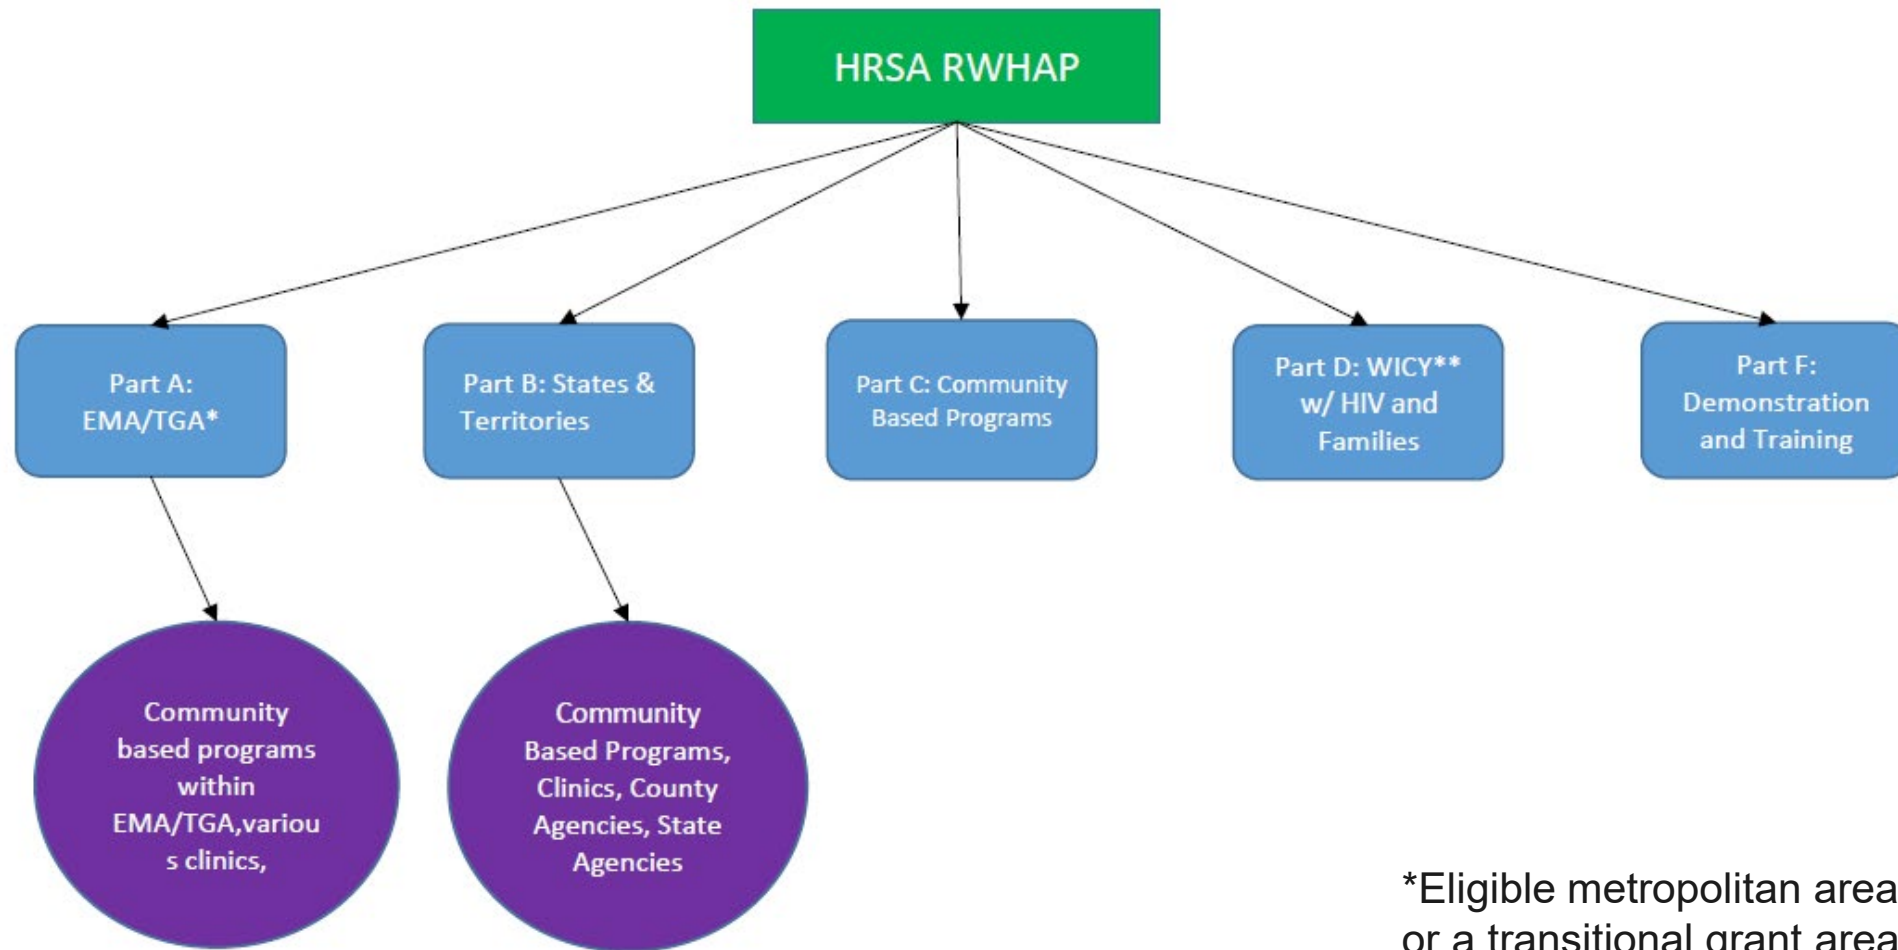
HRSA RWHAP

Part A: EMA/TGA*

Part B: States & Territories

Part C: Community Based Programs

Part D: WICY** w/ HIV and Families

Part F: Demonstration and Training

Community based programs within EMA/TGA,variou s clinics,

Community Based Programs, Clinics, County Agencies, State Agencies

*Eligible metropolitan area or a transitional grant area